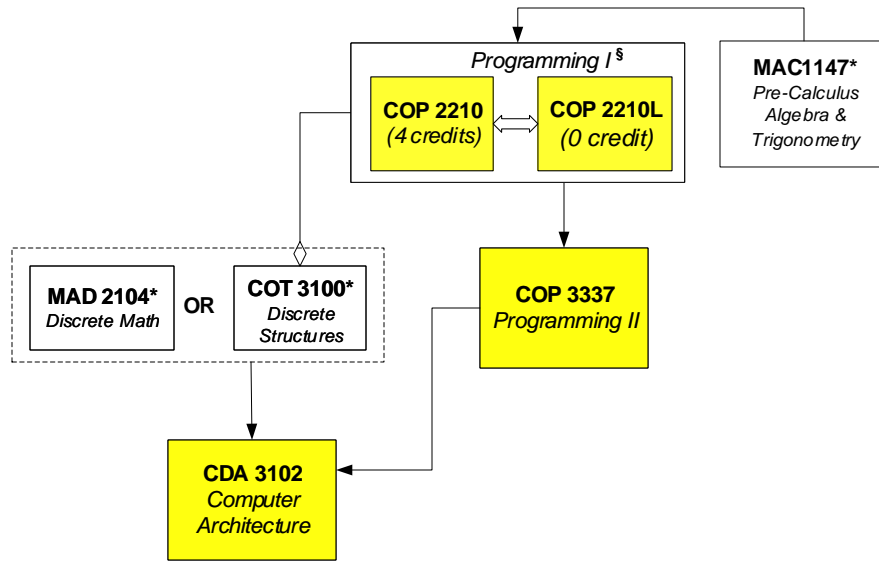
Programming I §

COP 2210
(4 credits)

COP 2210L
(0 credit)

MAC1147*
Pre-Calculus Algebra & Trigonometry

MAD 2104*
Discrete Math

OR

COT 3100*
Discrete Structures

COP 3337
Programming II

CDA 3102
Computer Architecture